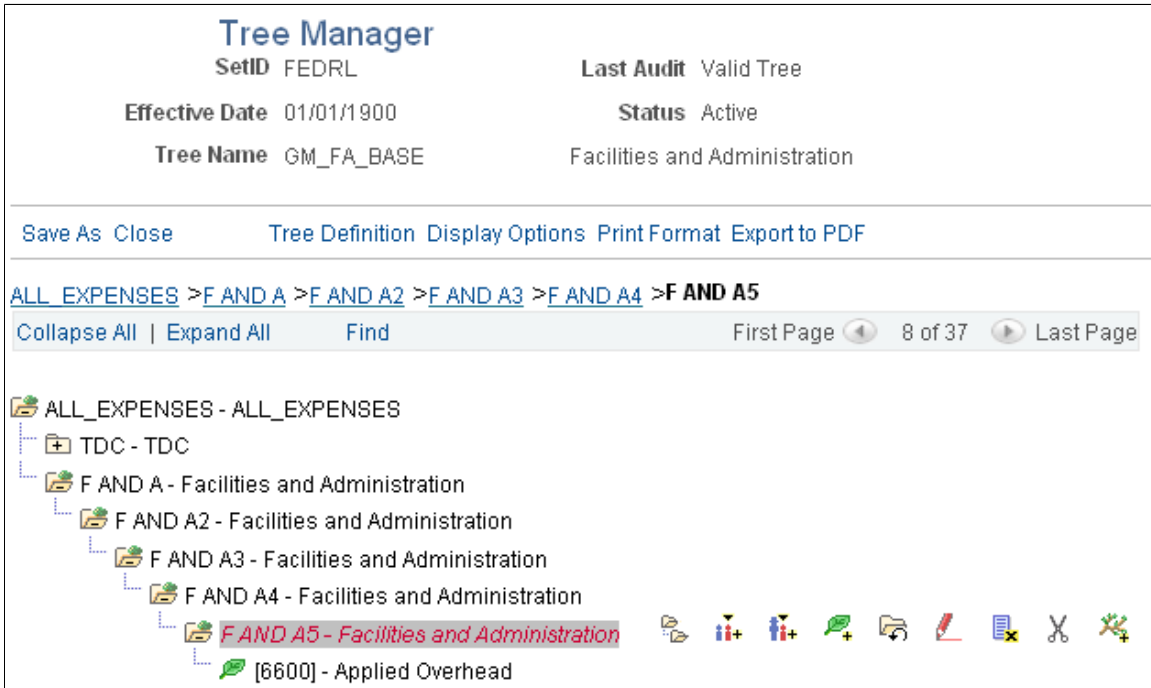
Tree Manager

SetID FEDRL

Last Audit Valid Tree

Effective Date 01/01/1900

Status Active

Tree Name GM_FA_BASE

Facilities and Administration

Save As Close Tree Definition Display Options Print Format Export to PDF

ALL_EXPENSES >F AND A >F AND A2 >F AND A3 >F AND A4 >F AND A5

Collapse All | Expand All Find First Page 8 of 37 Last Page

ALL_EXPENSES - ALL_EXPENSES

TDC - TDC

F AND A - Facilities and Administration

F AND A2 - Facilities and Administration

F AND A3 - Facilities and Administration

F AND A4 - Facilities and Administration

F AND A5 - Facilities and Administration

[6600] - Applied Overhead